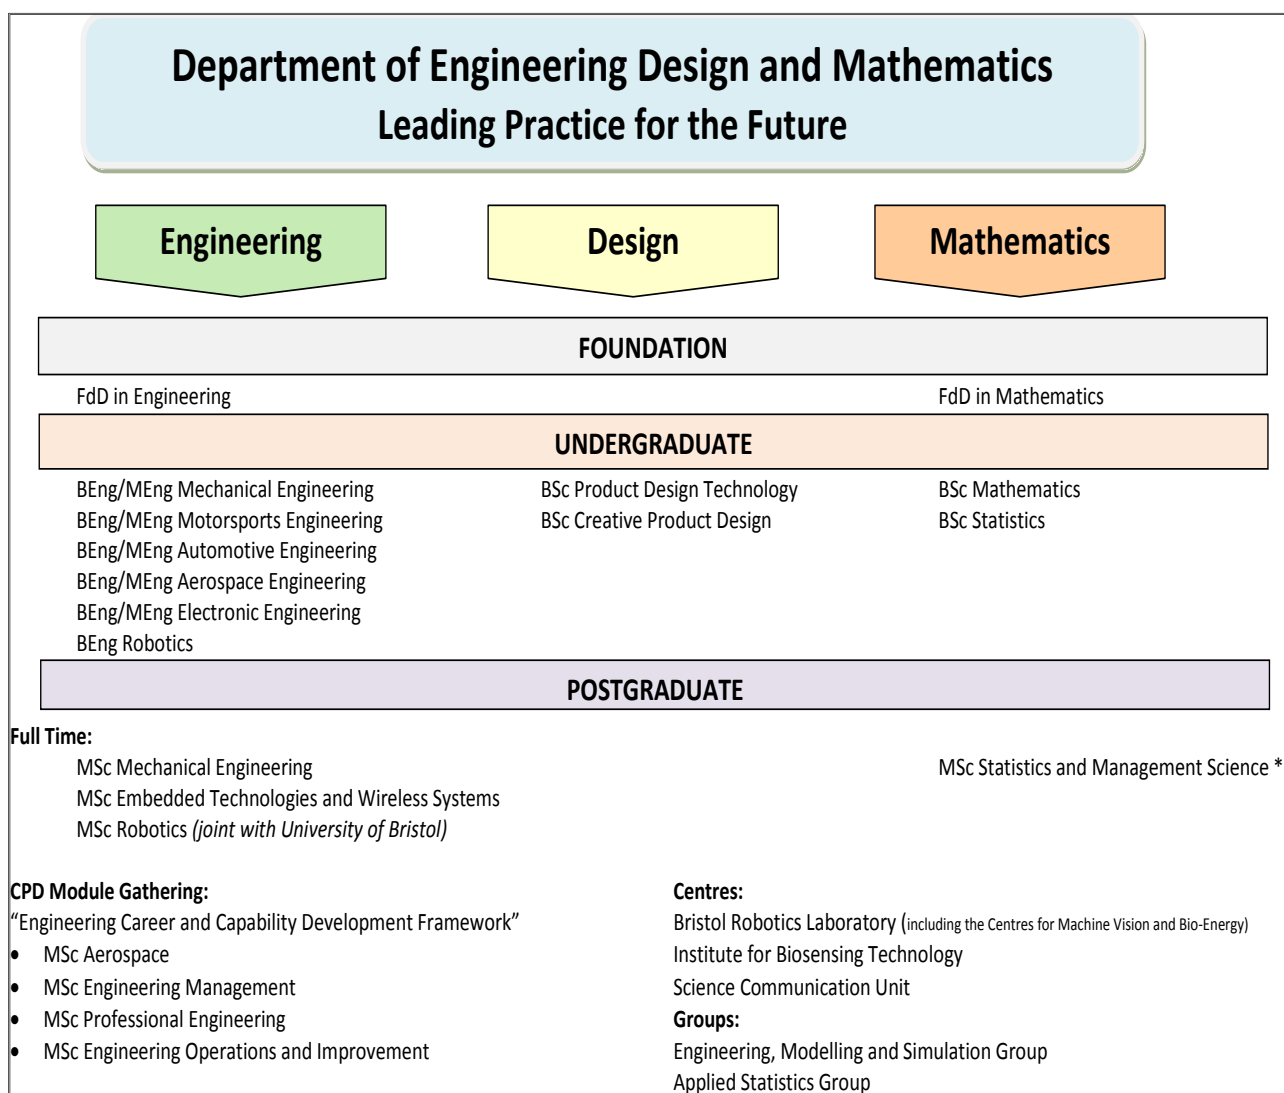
Department of Engineering Design and Mathematics
Leading Practice for the Future

Engineering

Design

Mathematics

FOUNDATION

FdD in Engineering

FdD in Mathematics

UNDERGRADUATE

BEng/MEng Mechanical Engineering
BEng/MEng Motorsports Engineering
BEng/MEng Automotive Engineering
BEng/MEng Aerospace Engineering
BEng/MEng Electronic Engineering
BEng Robotics

BSc Product Design Technology
BSc Creative Product Design

BSc Mathematics
BSc Statistics

POSTGRADUATE

Full Time:
MSc Mechanical Engineering
MSc Embedded Technologies and Wireless Systems
MSc Robotics *(joint with University of Bristol)*

MSc Statistics and Management Science *

CPD Module Gathering:
"Engineering Career and Capability Development Framework"
• MSc Aerospace
• MSc Engineering Management
• MSc Professional Engineering
• MSc Engineering Operations and Improvement

Centres:
Bristol Robotics Laboratory (including the Centres for Machine Vision and Bio-Energy)
Institute for Biosensing Technology
Science Communication Unit
Groups:
Engineering, Modelling and Simulation Group
Applied Statistics Group